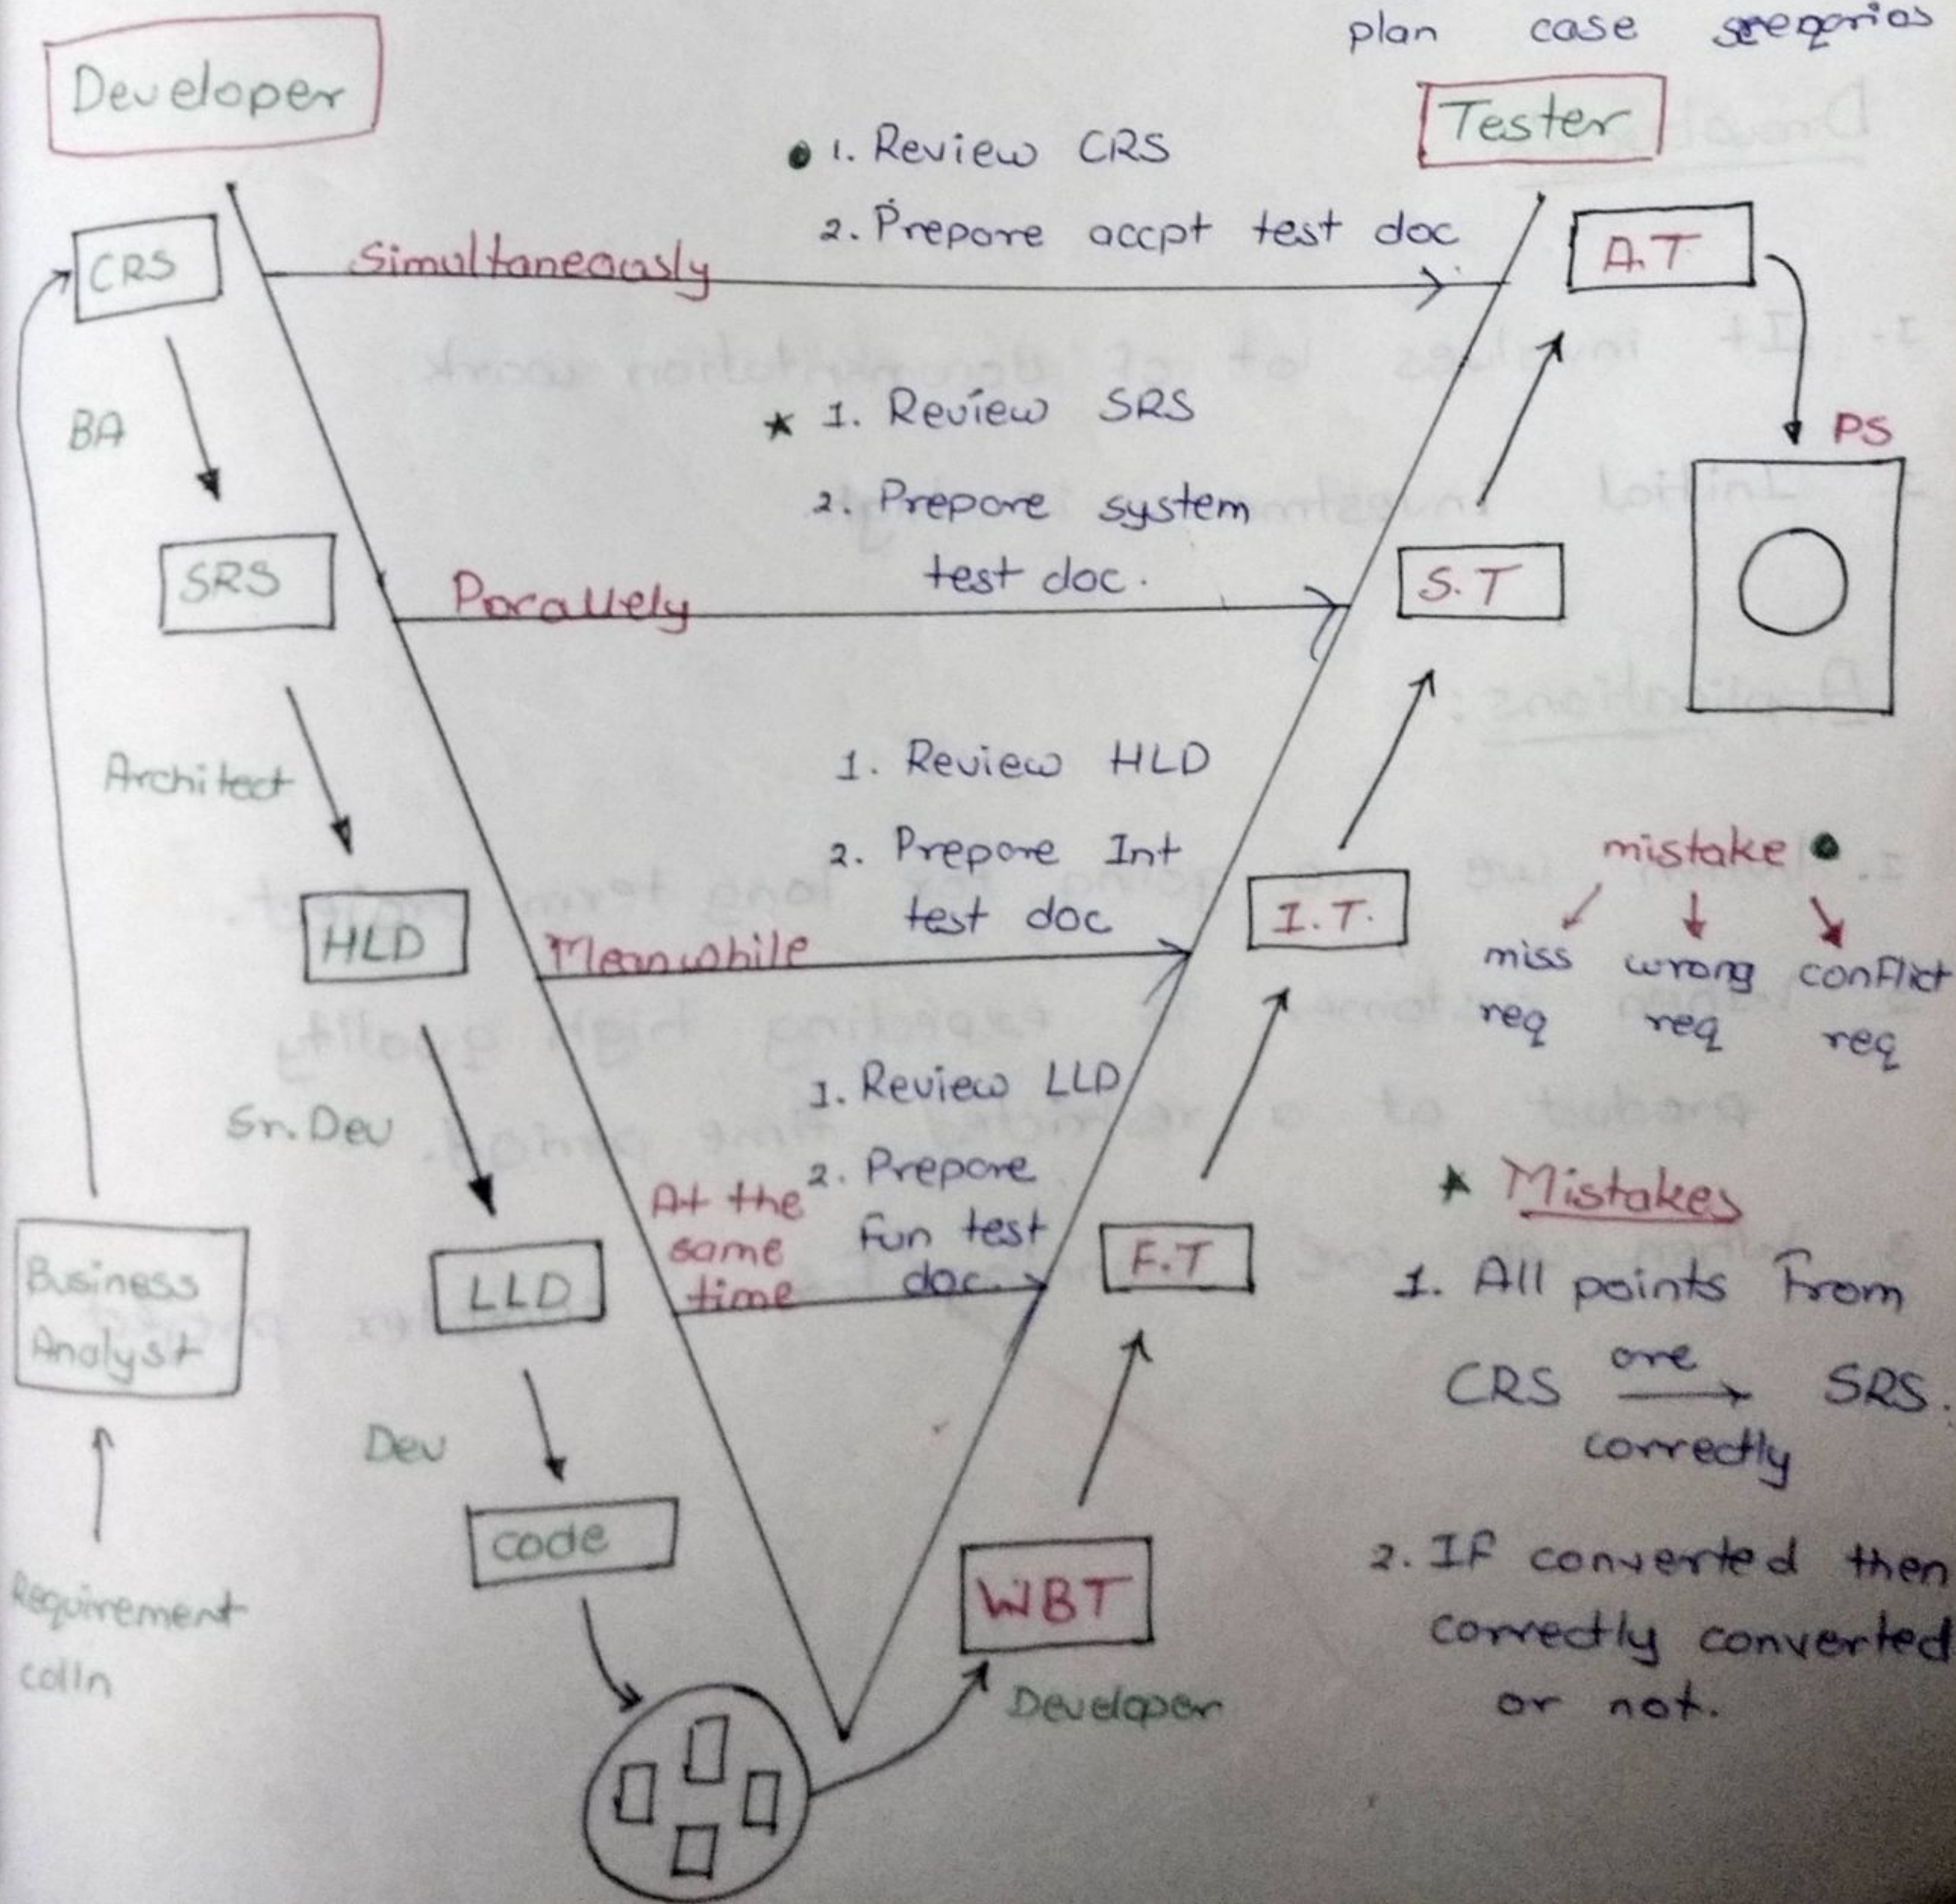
plan case sreqorios

Developer

Tester

1. Review CRS
2. Prepore accpt test doc

CRS

Simultaneously

A.T

BA

1. Review SRS
2. Prepore system test doc.

PS

SRS

Porallely

S.T

Architect

1. Review HLD
2. Prepore Int test doc

mistake
miss req
wrong req
conflict req

HLD

Meanwhile

I.T.

1. Review LLD
2. Prepore fun test doc

Sr.Dev

At the same time

* Mistakes
1. All points from CRS $\xrightarrow[\text{correctly}]{\text{one}}$ SRS.
2. If converted then correctly converted or not.

Business Analyst

LLD

F.T

Dev

code

Requirement colln

WBT

Developer